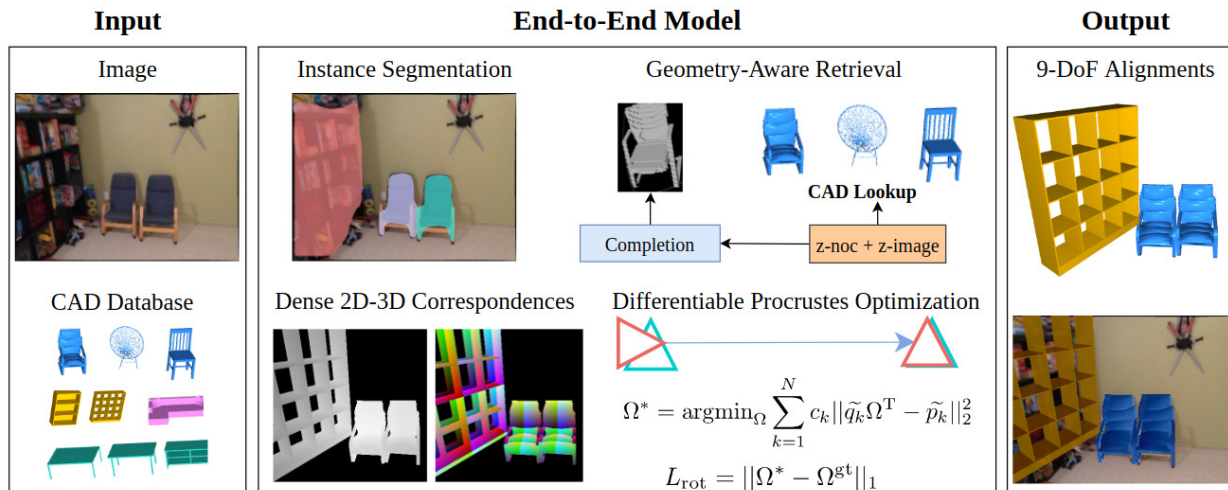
Input

Image

CAD Database

End-to-End Model

Instance Segmentation

Geometry-Aware Retrieval

CAD Lookup

Completion

z-noc + z-image

Dense 2D-3D Correspondences

Differentiable Procrustes Optimization

$\Omega^* = \text{argmin}_{\Omega} \sum_{k=1}^{N} c_k ||\widetilde{q_k}\Omega^{\mathrm{T}} - \widetilde{p_k}||_2^2$

$L_{\text{rot}} = ||\Omega^* - \Omega^{\text{gt}}||_1$

Output

9-DoF Alignments